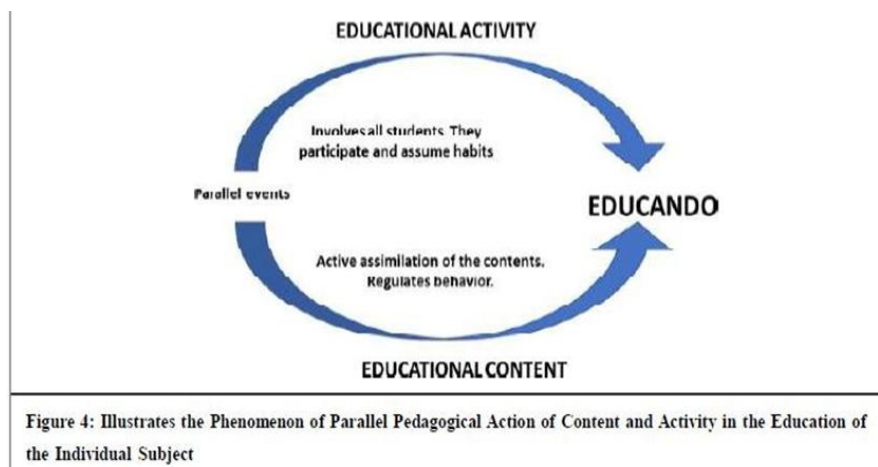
EDUCATIONALACTIVITY

Involvesall students. They participate and assume habits

Parallel events

EDUCANDO

Active assimilation of the contents. Regulates behavior.

EDUCATIONALCONTENT

Figure 4: Illustrates the Phenomenon of Parallel Pedagogical Action of Content and Activity in the Education of the Individual Subject